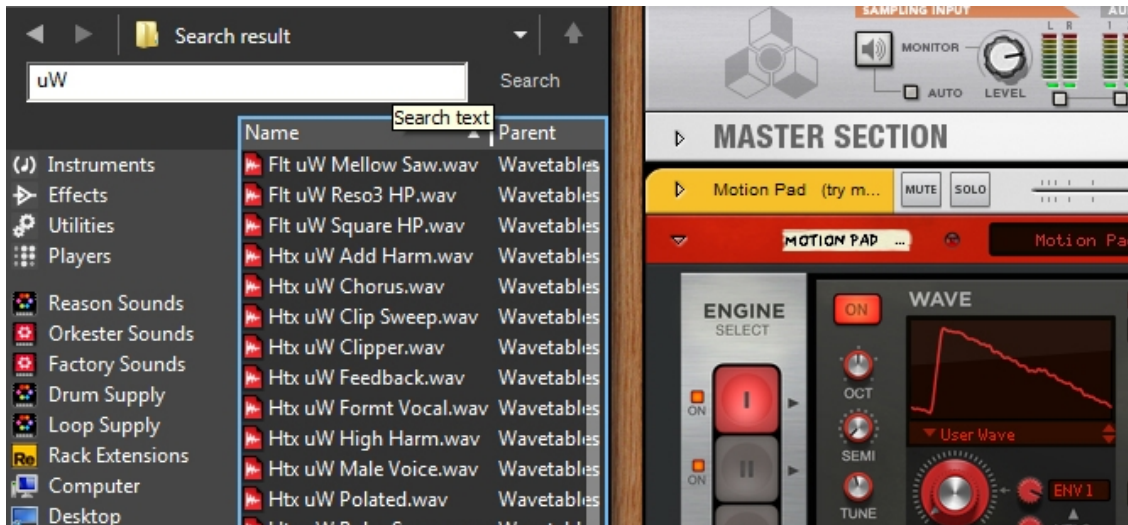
Search result

uW

Search

Search text

Name | Parent

Instruments
Effects
Utilities
Players

Reason Sounds
Orkester Sounds
Factory Sounds
Drum Supply
Loop Supply
Rack Extensions
Computer
Desktop

| Name | Parent |
|---|---|
| Flt uW Mellow Saw.wav | Wavetables |
| Flt uW Reso3 HP.wav | Wavetables |
| Flt uW Square HP.wav | Wavetables |
| Htx uW Add Harm.wav | Wavetables |
| Htx uW Chorus.wav | Wavetables |
| Htx uW Clip Sweep.wav | Wavetables |
| Htx uW Clipper.wav | Wavetables |
| Htx uW Feedback.wav | Wavetables |
| Htx uW Formt Vocal.wav | Wavetables |
| Htx uW High Harm.wav | Wavetables |
| Htx uW Male Voice.wav | Wavetables |
| Htx uW Polated.wav | Wavetables |

SAMPLING INPUT
L R
MONITOR
AUTO
LEVEL

MASTER SECTION

Motion Pad (try m...
MUTE
SOLO

MOTION PAD ...
Motion Pa

ENGINE
SELECT
ON
I
ON
II
ON
WAVE
OCT
SEMI
TUNE
User Wave
ENV 1